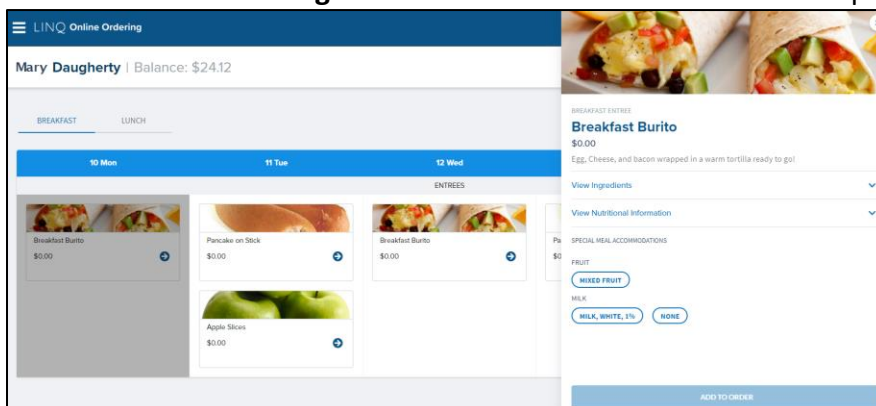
LINQ Online Ordering

Mary Daugherty | Balance: $24.12

BREAKFAST
LUNCH

10 Mon
11 Tue
12 Wed

ENTREES

Breakfast Burito
$0.00

Pancake on Stick
$0.00

Apple Slices
$0.00

Breakfast Burito
$0.00

Pa
$0

BREAKFAST ENTREES
Breakfast Burito
$0.00
Egg, Cheese, and bacon wrapped in a warm tortilla ready to go!

View Ingredients

View Nutritional Information

SPECIAL MEAL ACCOMMODATIONS

FRUIT
MIXED FRUIT

MILK
MILK, WHITE, 1%
NONE

ADD TO ORDER